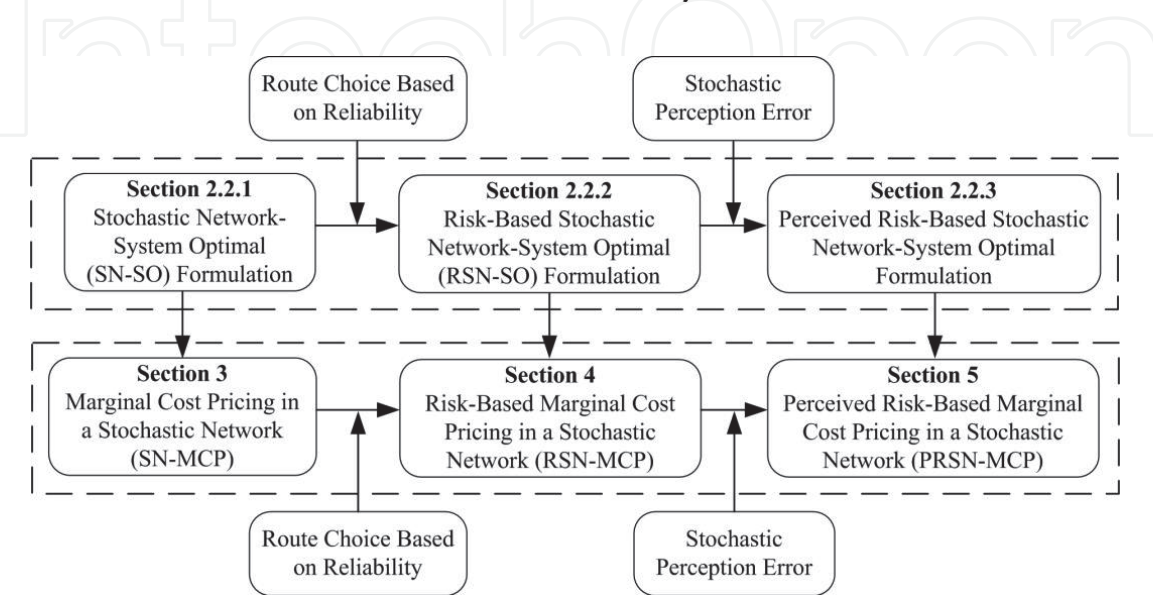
Route Choice Based on Reliability

Stochastic Perception Error

**Section 2.2.1**
Stochastic Network-System Optimal (SN-SO) Formulation

**Section 2.2.2**
Risk-Based Stochastic Network-System Optimal (RSN-SO) Formulation

**Section 2.2.3**
Perceived Risk-Based Stochastic Network-System Optimal Formulation

**Section 3**
Marginal Cost Pricing in a Stochastic Network (SN-MCP)

**Section 4**
Risk-Based Marginal Cost Pricing in a Stochastic Network (RSN-MCP)

**Section 5**
Perceived Risk-Based Marginal Cost Pricing in a Stochastic Network (PRSN-MCP)

Route Choice Based on Reliability

Stochastic Perception Error